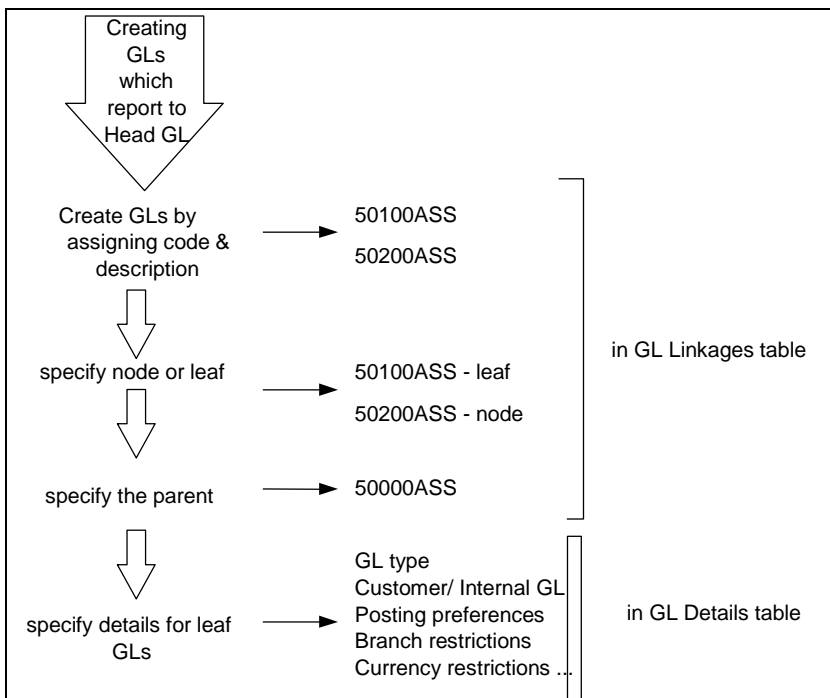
Creating GLs which report to Head GL

Create GLs by assigning code & description

50100ASS

50200ASS

specify node or leaf

50100ASS - leaf

50200ASS - node

in GL Linkages table

specify the parent

50000ASS

specify details for leaf GLs

GL type
Customer/ Internal GL
Posting preferences
Branch restrictions
Currency restrictions ...

in GL Details table